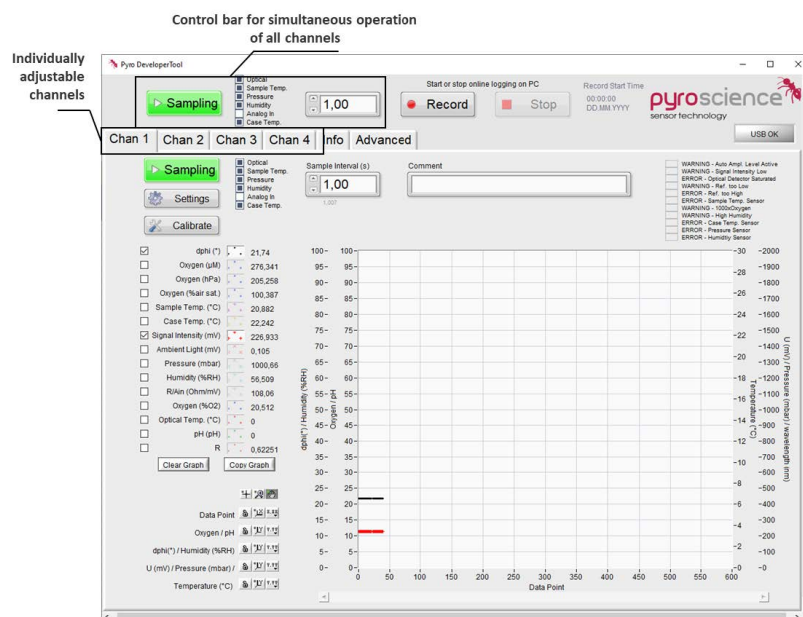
Control bar for simultaneous operation of all channels

Individually adjustable channels

Pyro DeveloperTool

Sampling

Optical
Sample Temp.
Pressure
Humidity
Analog In
Case Temp.

1,00

Start or stop online logging on PC

Record

Stop

Record Start Time
00:00:00
DD.MM.YYYY

pyroscience
sensor technology

USB OK

Chan 1 | Chan 2 | Chan 3 | Chan 4 | Info | Advanced

Sampling

Optical
Sample Temp.
Pressure
Humidity
Analog In
Case Temp.

Sample Interval (s)
1,00
1,007

Comment

WARNING - Auto Ampl. Level Active
WARNING - Signal Intensity Low
ERROR - Optical Detector Saturated
WARNING - Ref. too Low
ERROR - Ref. too High
ERROR - Sample Temp. Sensor
WARNING - 1000xOxygen
WARNING - High Humidity
ERROR - Case Temp. Sensor
ERROR - Pressure Sensor
ERROR - Humidity Sensor

Settings

Calibrate

dphi (°) 21,74
Oxygen (uM) 276,341
Oxygen (hPa) 205,258
Oxygen (%air sat.) 100,387
Sample Temp. (°C) 20,882
Case Temp. (°C) 22,242
Signal Intensity (mV) 226,933
Ambient Light (mV) 0,105
Pressure (mbar) 1000,66
Humidity (%RH) 56,509
R/Ain (Ohm/mV) 108,06
Oxygen (%O2) 20,512
Optical Temp. (°C) 0
pH (pH) 0
R 0,62251

Clear Graph
Copy Graph

Data Point
Oxygen / pH
dphi(°) / Humidity (%RH)
U (mV) / Pressure (mbar) /
Temperature (°C)

dphi(°) / Humidity (%RH)
Oxygen / pH
Temperature (°C)
U (mV) / Pressure (mbar) / wavelength (nm)

100- 95- 90- 85- 80- 75- 70- 65- 60- 55- 50- 45- 40- 35- 30- 25- 20- 15- 10- 5- 0-

30 28 26 24 22 20 18 16 14 12 10 8 6 4 2 0

2000 1900 1800 1700 1600 1500 1400 1300 1200 1100 1000 900 800 700 600 500 400 300 200 100 0

0 50 100 150 200 250 300 350 400 450 500 550 600
Data Point